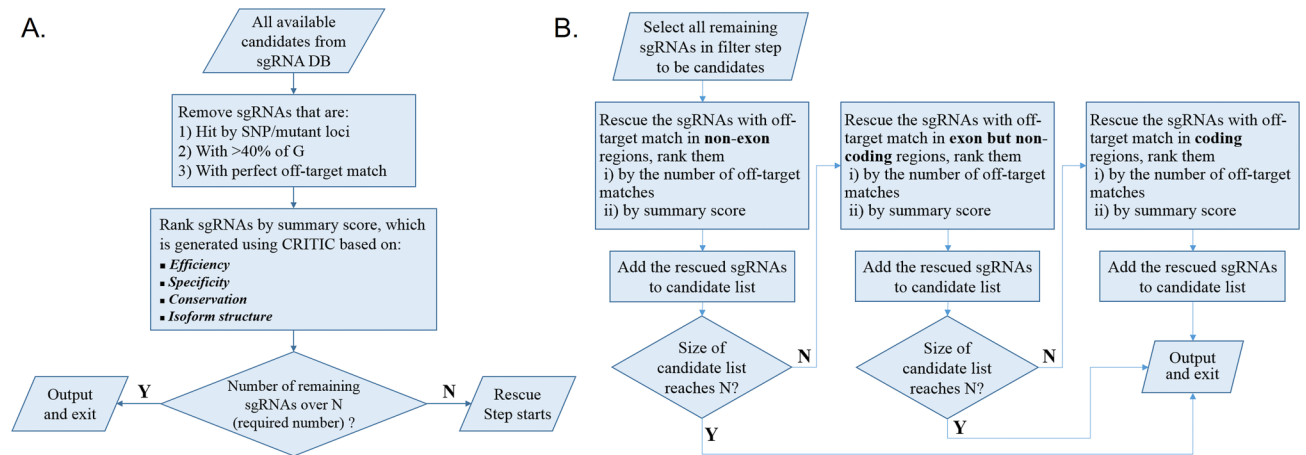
A.

All available candidates from sgRNA DB

Remove sgRNAs that are:
1) Hit by SNP/mutant loci
2) With >40% of G
3) With perfect off-target match

Rank sgRNAs by summary score, which is generated using CRITIC based on:
▪ *Efficiency*
▪ *Specificity*
▪ *Conservation*
▪ *Isoform structure*

Output and exit

Y

Number of remaining sgRNAs over N (required number) ?

N

Rescue Step starts

B.

Select all remaining sgRNAs in filter step to be candidates

Rescue the sgRNAs with off-target match in **non-exon** regions, rank them
i) by the number of off-target matches
ii) by summary score

Add the rescued sgRNAs to candidate list

Size of candidate list reaches N?

N

Y

Rescue the sgRNAs with off-target match in **exon but non-coding** regions, rank them
i) by the number of off-target matches
ii) by summary score

Add the rescued sgRNAs to candidate list

Size of candidate list reaches N?

N

Y

Rescue the sgRNAs with off-target match in **coding** regions, rank them
i) by the number of off-target matches
ii) by summary score

Add the rescued sgRNAs to candidate list

Output and exit